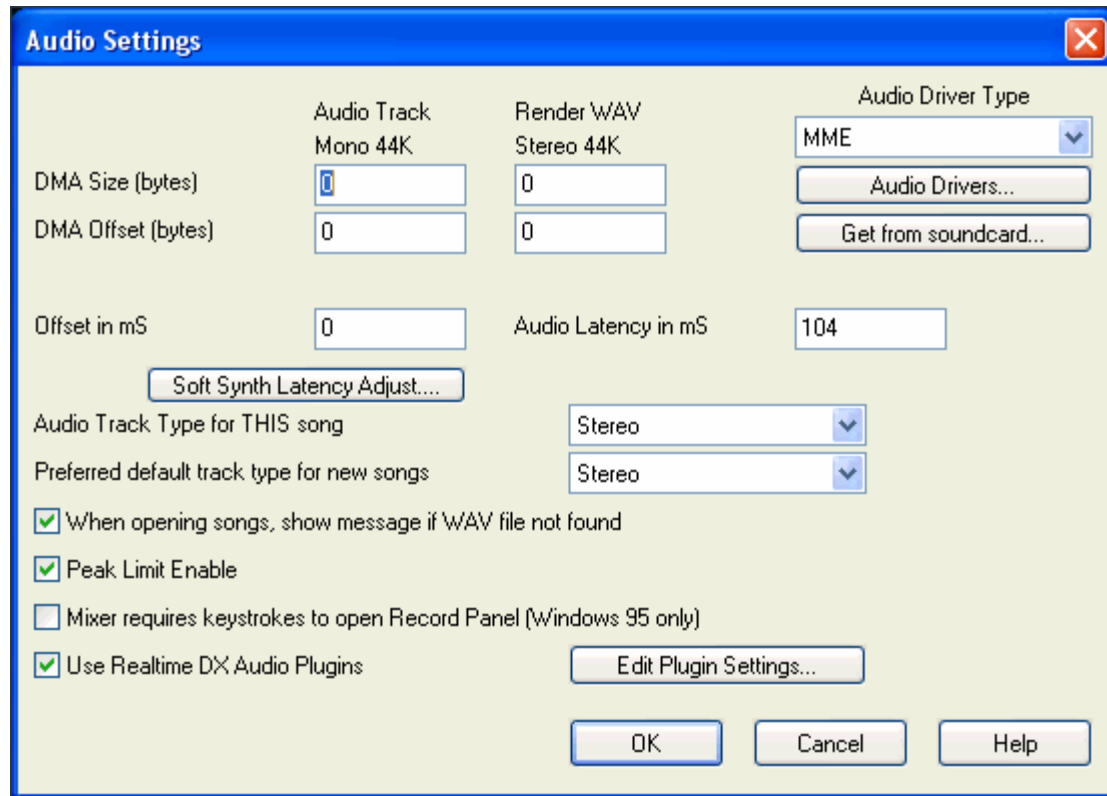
Audio Settings

Audio Track Mono 44K

Render WAV Stereo 44K

Audio Driver Type

MME

DMA Size (bytes) 0 0

Audio Drivers...

DMA Offset (bytes) 0 0

Get from soundcard...

Offset in mS 0

Audio Latency in mS 104

Soft Synth Latency Adjust....

Audio Track Type for THIS song Stereo

Preferred default track type for new songs Stereo

When opening songs, show message if WAV file not found

Peak Limit Enable

Mixer requires keystrokes to open Record Panel (Windows 95 only)

Use Realtime DX Audio Plugins

Edit Plugin Settings...

OK

Cancel

Help